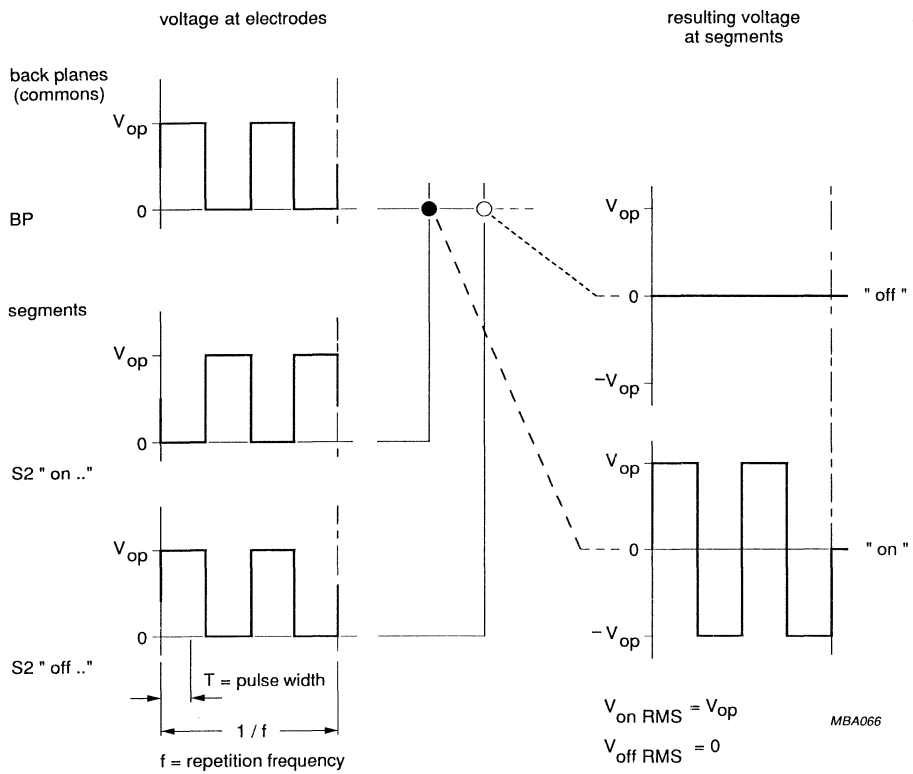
voltage at electrodes

resulting voltage at segments

back planes (commons)

$V_{op}$

BP

0

$V_{op}$

0

" off "

$-V_{op}$

segments

$V_{op}$

0

S2 " on .."

$V_{op}$

$V_{op}$

0

" on "

0

$-V_{op}$

S2 " off .."

T = pulse width

1 / f

f = repetition frequency

$V_{on\ RMS} = V_{op}$

$V_{off\ RMS} = 0$

MBA066